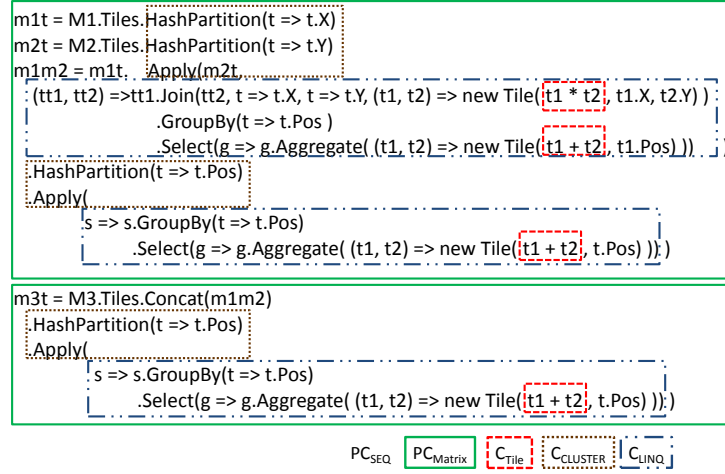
m1t = M1.Tiles.HashPartition(t => t.X)
m2t = M2.Tiles.HashPartition(t => t.Y)
m1m2 = m1t. Apply(m2t,
(tt1, tt2) =>tt1.Join(tt2, t => t.X, t => t.Y, (t1, t2) => new Tile(t1 * t2, t1.X, t2.Y) )
.GroupBy(t => t.Pos )
.Select(g => g.Aggregate( (t1, t2) => new Tile(t1 + t2, t1.Pos) ))
.HashPartition(t => t.Pos)
.Apply(
s => s.GroupBy(t => t.Pos)
.Select(g => g.Aggregate( (t1, t2) => new Tile(t1 + t2, t.Pos) )) )

m3t = M3.Tiles.Concat(m1m2)
.HashPartition(t => t.Pos)
.Apply(
s => s.GroupBy(t => t.Pos)
.Select(g => g.Aggregate( (t1, t2) => new Tile(t1 + t2, t.Pos) )) )

$PC_{SEQ}$ $PC_{Matrix}$ $C_{Tile}$ $C_{CLUSTER}$ $C_{LINQ}$